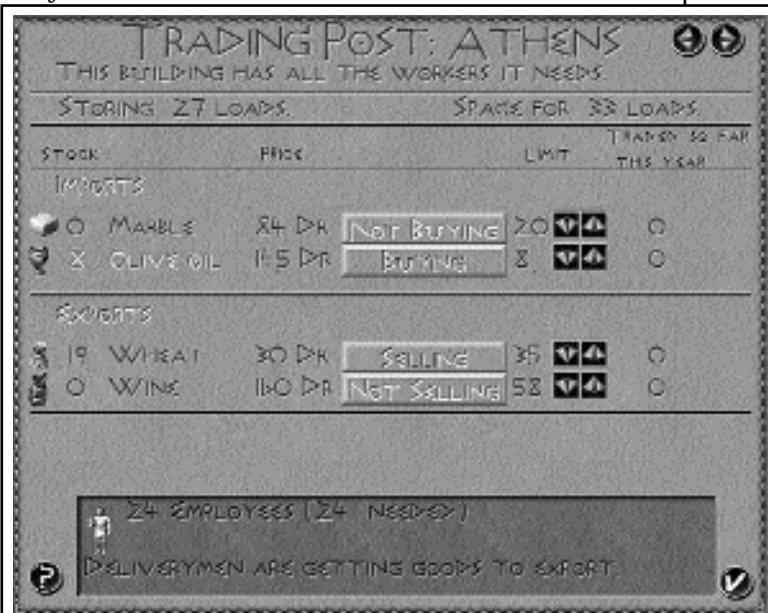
TRADING POST: ATHENS

THIS BUILDING HAS ALL THE WORKERS IT NEEDS.

STORING 27 LOADS. SPACE FOR 33 LOADS.

| STOCK | | PRICE | | LIMIT | TRADED SO FAR THIS YEAR |
|---|---|---|---|---|---|
| IMPORTS | | | | | |
| 0 | MARBLE | 84 DR | NOT BUYING | 20 | 0 |
| 8 | OLIVE OIL | 115 DR | BUYING | 8 | 0 |
| EXPORTS | | | | | |
| 19 | WHEAT | 30 DR | SELLING | 35 | 0 |
| 0 | WINE | 160 DR | NOT SELLING | 58 | 0 |

24 EMPLOYEES (24 NEEDED)

DELIVERYMEN ARE GETTING GOODS TO EXPORT.